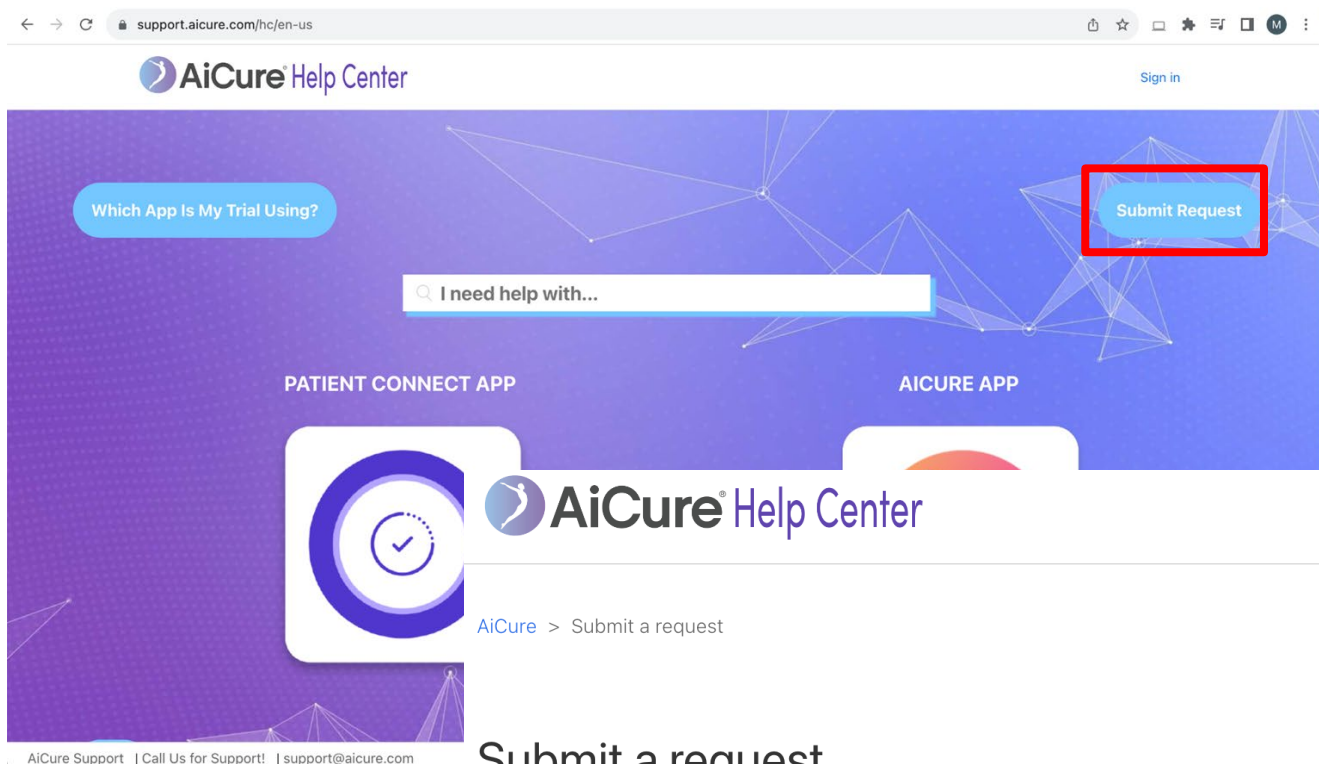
support.aicure.com/hc/en-us

M

AiCure Help Center

Sign in

Which App Is My Trial Using?

Submit Request

I need help with...

PATIENT CONNECT APP

AICURE APP

AiCure Help Center

AiCure > Submit a request

Submit a request

AiCure Support | Call Us for Support! | support@aicure.com